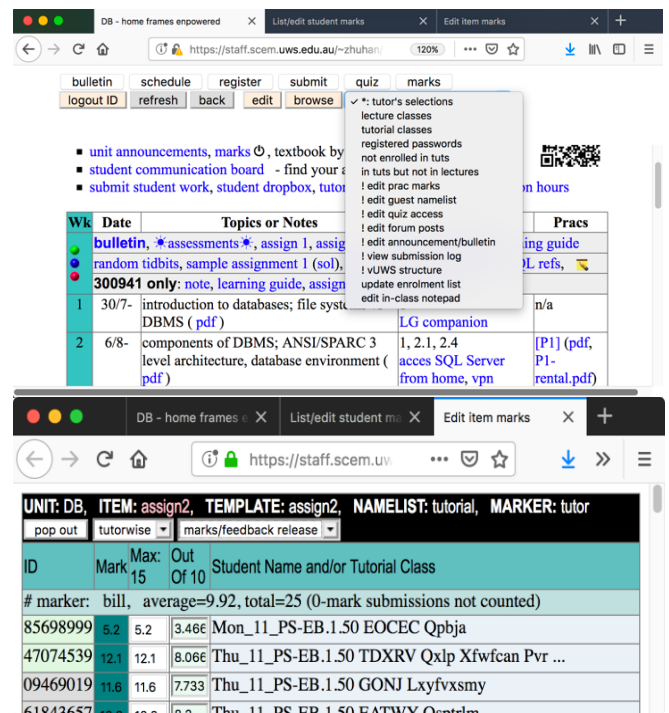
DB - home frames enpowered | List/edit student marks | Edit item marks

https://staff.scem.uws.edu.au/~zhuhan 120%

bulletin schedule register submit quiz marks
logout ID refresh back edit browse

✓ *: tutor's selections
lecture classes
tutorial classes
registered passwords
not enrolled in tuts
in tuts but not in lectures
! edit prac marks
! edit guest namelist
! edit quiz access
! edit forum posts
! edit announcement/bulletin
! view submission log
! vUWS structure
update enrolment list
edit in-class notepad

- unit announcements, marks, textbook by
- student communication board - find your a
- submit student work, student dropbox, tutor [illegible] on hours

| Wk | Date | Topics or Notes | | Pracs |
|---|---|---|---|---|
| | bulletin, assessments, assign 1, assig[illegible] | | | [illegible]ing guide |
| | random tidbits, sample assignment 1 (sol), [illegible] | | L refs, | |
| | 300941 only: note, learning guide, assign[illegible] | | | |
| 1 | 30/7- | introduction to databases; file syst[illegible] DBMS ( pdf ) | LG companion | n/a |
| 2 | 6/8- | components of DBMS; ANSI/SPARC 3 level architecture, database environment ( pdf ) | 1, 2.1, 2.4 acces SQL Server from home, vpn | [P1] (pdf, P1-rental.pdf) |

DB - home frames e | List/edit student ma | Edit item marks

https://staff.scem.uv

UNIT: DB, ITEM: assign2, TEMPLATE: assign2, NAMELIST: tutorial, MARKER: tutor

pop out | tutorwise | marks/feedback release

| ID | Mark | Max: 15 | Out Of 10 | Student Name and/or Tutorial Class |
|---|---|---|---|---|
| # marker: bill, average=9.92, total=25 (0-mark submissions not counted) | | | | |
| 85698999 | 5.2 | 5.2 | 3.466 | Mon_11_PS-EB.1.50 EOCEC Qpbja |
| 47074539 | 12.1 | 12.1 | 8.066 | Thu_11_PS-EB.1.50 TDXRV Qxlp Xfwfcan Pvr ... |
| 09469019 | 11.6 | 11.6 | 7.733 | Thu_11_PS-EB.1.50 GONJ Lxyfvxsmy |
| 61843657 | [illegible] | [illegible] | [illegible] | Thu_11_PS-EB.1.50 EATWX Osptrlm |